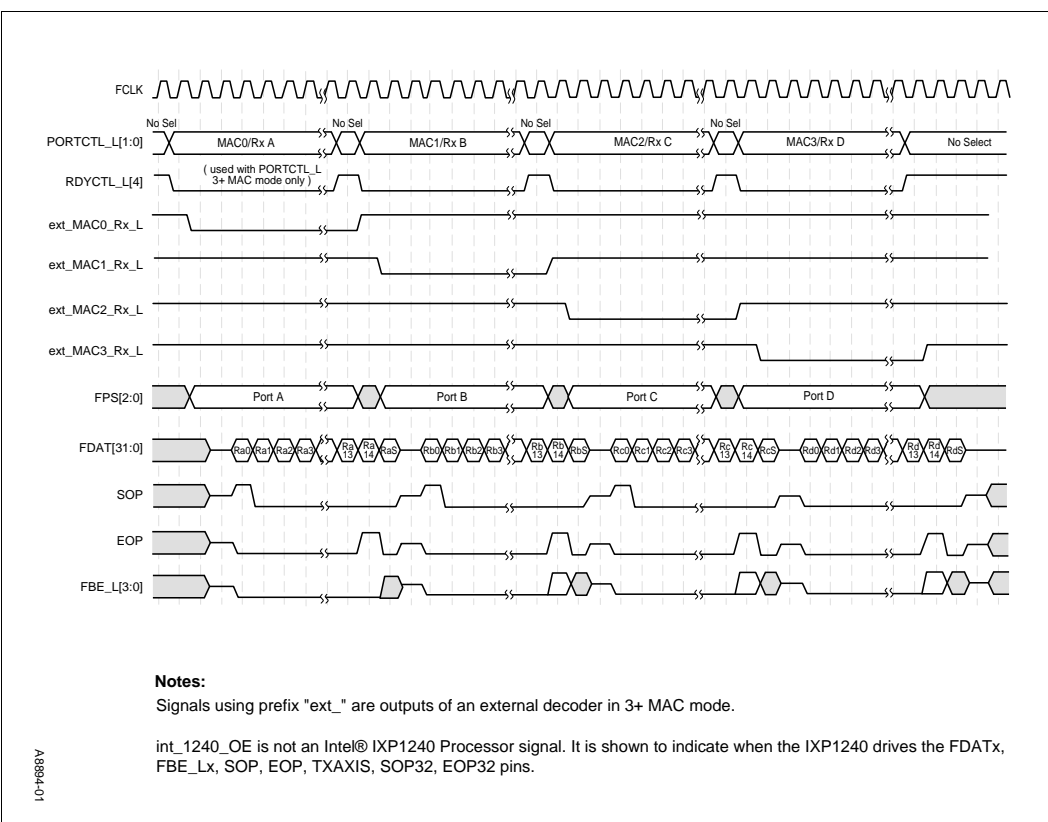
FCLK

PORTCTL_L[1:0]

No Sel MAC0/Rx A No Sel MAC1/Rx B No Sel MAC2/Rx C No Sel MAC3/Rx D No Select

RDYCTL_L[4]

( used with PORTCTL_L 3+ MAC mode only )

ext_MAC0_Rx_L

ext_MAC1_Rx_L

ext_MAC2_Rx_L

ext_MAC3_Rx_L

FPS[2:0]

Port A Port B Port C Port D

FDAT[31:0]

Ra0 Ra1 Ra2 Ra3 Ra 13 Ra 14 RaS Rb0 Rb1 Rb2 Rb3 Rb 13 Rb 14 RbS Rc0 Rc1 Rc2 Rc3 Rc 13 Rc 14 RcS Rd0 Rd1 Rd2 Rd3 Rd 13 Rd 14 RdS

SOP

EOP

FBE_L[3:0]

Notes:

Signals using prefix "ext_" are outputs of an external decoder in 3+ MAC mode.

int_1240_OE is not an Intel® IXP1240 Processor signal. It is shown to indicate when the IXP1240 drives the FDATx, FBE_Lx, SOP, EOP, TXAXIS, SOP32, EOP32 pins.

A8894-01